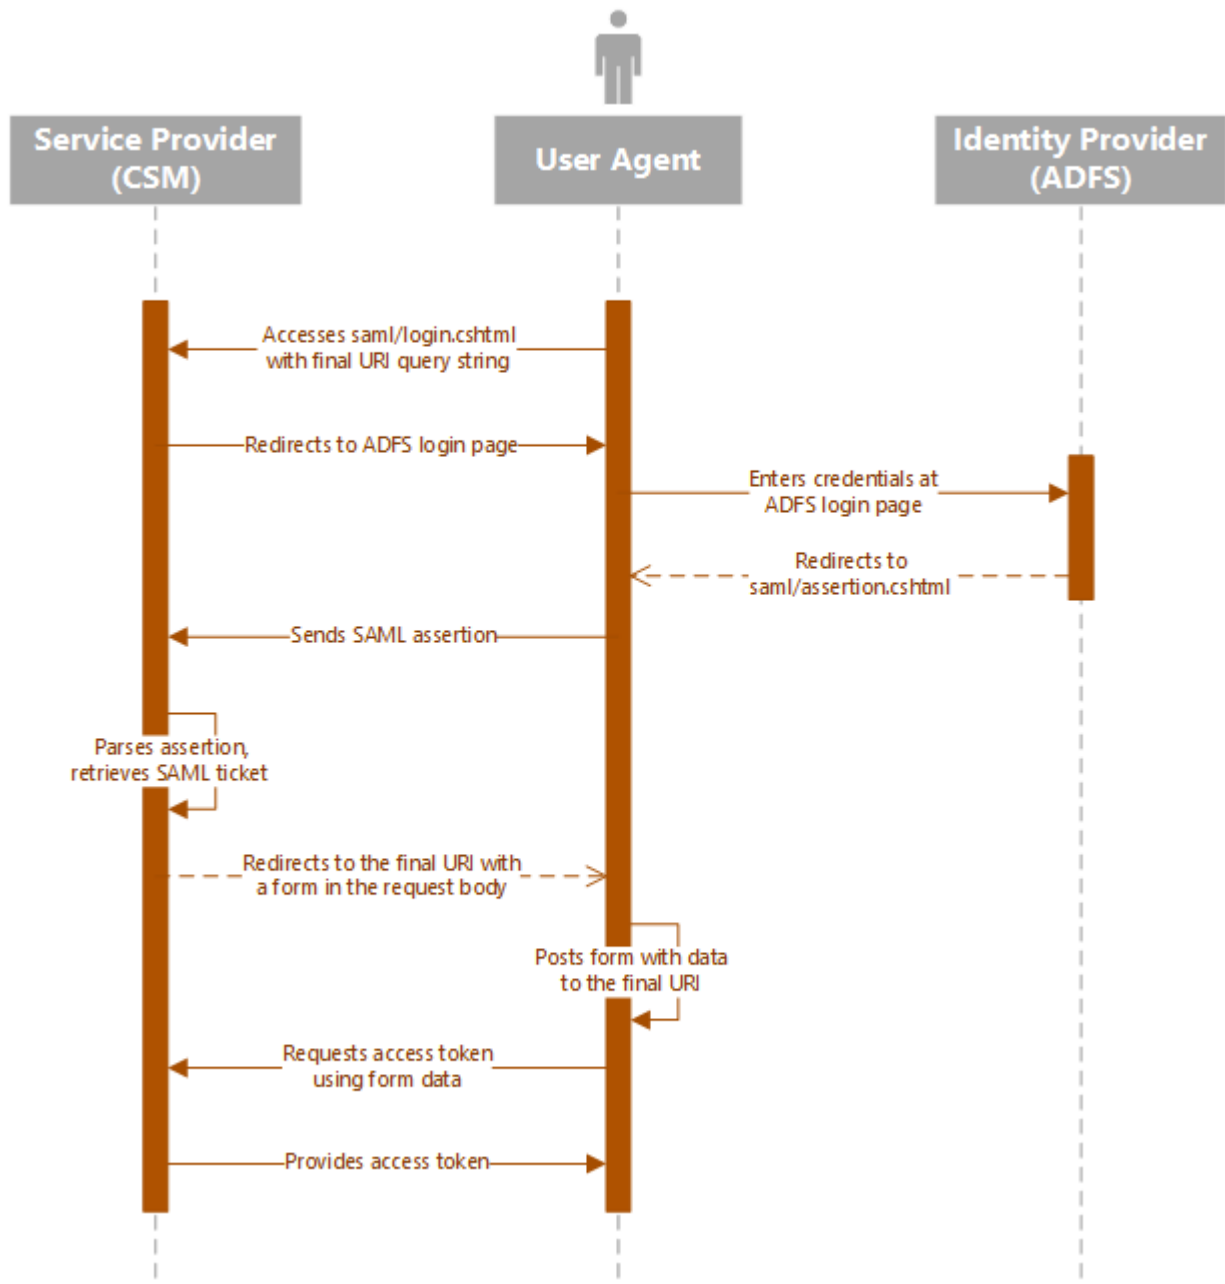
Service Provider (CSM)

User Agent

Identity Provider (ADFS)

Accesses saml/login.cshtml with final URI query string

Redirects to ADFS login page

Enters credentials at ADFS login page

Redirects to saml/assertion.cshtml

Sends SAML assertion

Parses assertion, retrieves SAML ticket

Redirects to the final URI with a form in the request body

Posts form with data to the final URI

Requests access token using form data

Provides access token